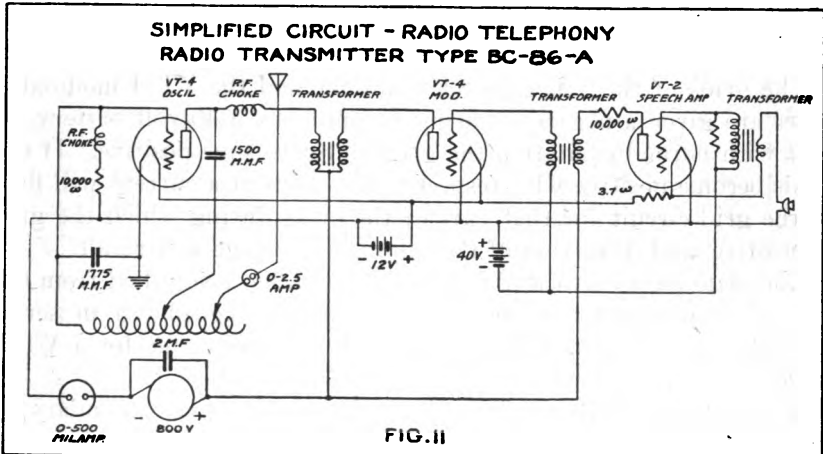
SIMPLIFIED CIRCUIT - RADIO TELEPHONY
RADIO TRANSMITTER TYPE BC-86-A

VT-4 OSCIL

R.F. CHOKE

TRANSFORMER

VT-4 MOD.

TRANSFORMER

VT-2 SPEECH AMP

TRANSFORMER

R.F. CHOKE

10,000 ω

1500 M.M.F

10,000 ω

3.7 ω

12V

40V

1775 M.M.F

0-2.5 AMP

2 M.F

0-500 MILAMP.

800 V

FIG. II